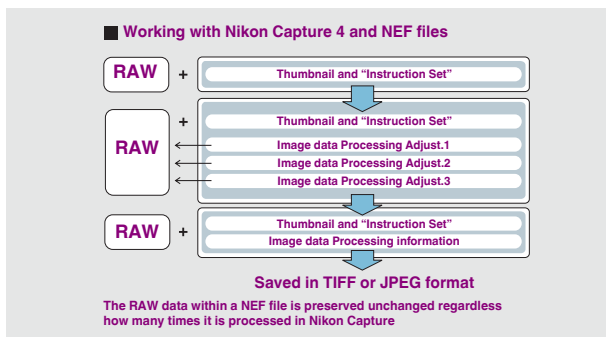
Working with Nikon Capture 4 and NEF files

RAW + Thumbnail and “Instruction Set”

RAW + Thumbnail and “Instruction Set”
Image data Processing Adjust.1
Image data Processing Adjust.2
Image data Processing Adjust.3

RAW + Thumbnail and “Instruction Set”
Image data Processing information

Saved in TIFF or JPEG format

The RAW data within a NEF file is preserved unchanged regardless how many times it is processed in Nikon Capture